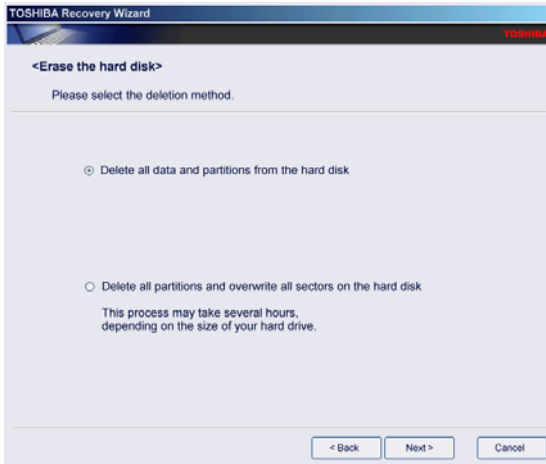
TOSHIBA Recovery Wizard

TOSHIBA

<Erase the hard disk>

Please select the deletion method.

Delete all data and partitions from the hard disk

Delete all partitions and overwrite all sectors on the hard disk

This process may take several hours, depending on the size of your hard drive.

< Back

Next >

Cancel